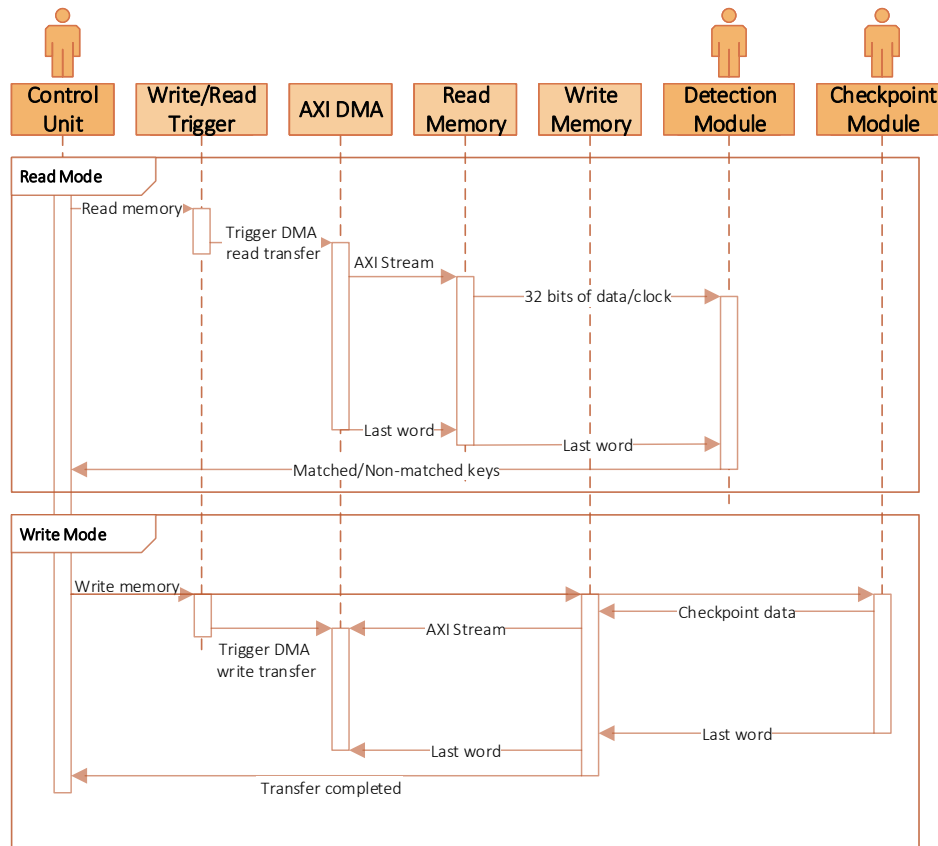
Control Unit
Write/Read Trigger
AXI DMA
Read Memory
Write Memory
Detection Module
Checkpoint Module

Read Mode
Read memory
Trigger DMA read transfer
AXI Stream
32 bits of data/clock
Last word
Last word
Matched/Non-matched keys

Write Mode
Write memory
Checkpoint data
AXI Stream
Trigger DMA write transfer
Last word
Last word
Transfer completed